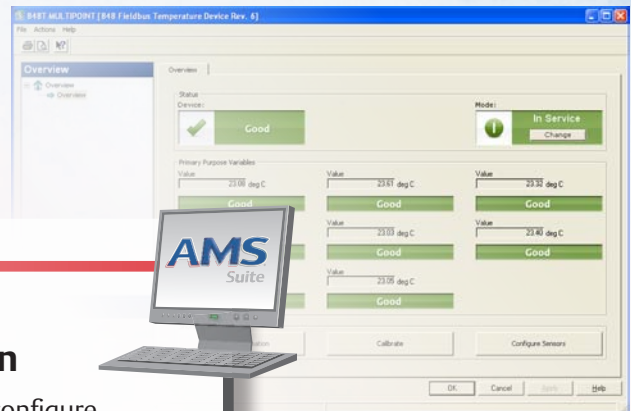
848T MULTIPOINT [848 Fieldbus Temperature Device Rev. 6]

File Actions Help

Overview

Overview

Overview

Overview

Status

Device:

Good

Mode:

In Service

Change

Primary Purpose Variables

Value

23.08 deg C

Good

Value

23.61 deg C

Good

Value

23.32 deg C

Good

Value

23.03 deg C

Good

Value

23.40 deg C

Good

Value

23.05 deg C

Good

Calibrate

Configure Sensors

OK

Cancel

Apply

Help

AMS

Suite

n

onfigure